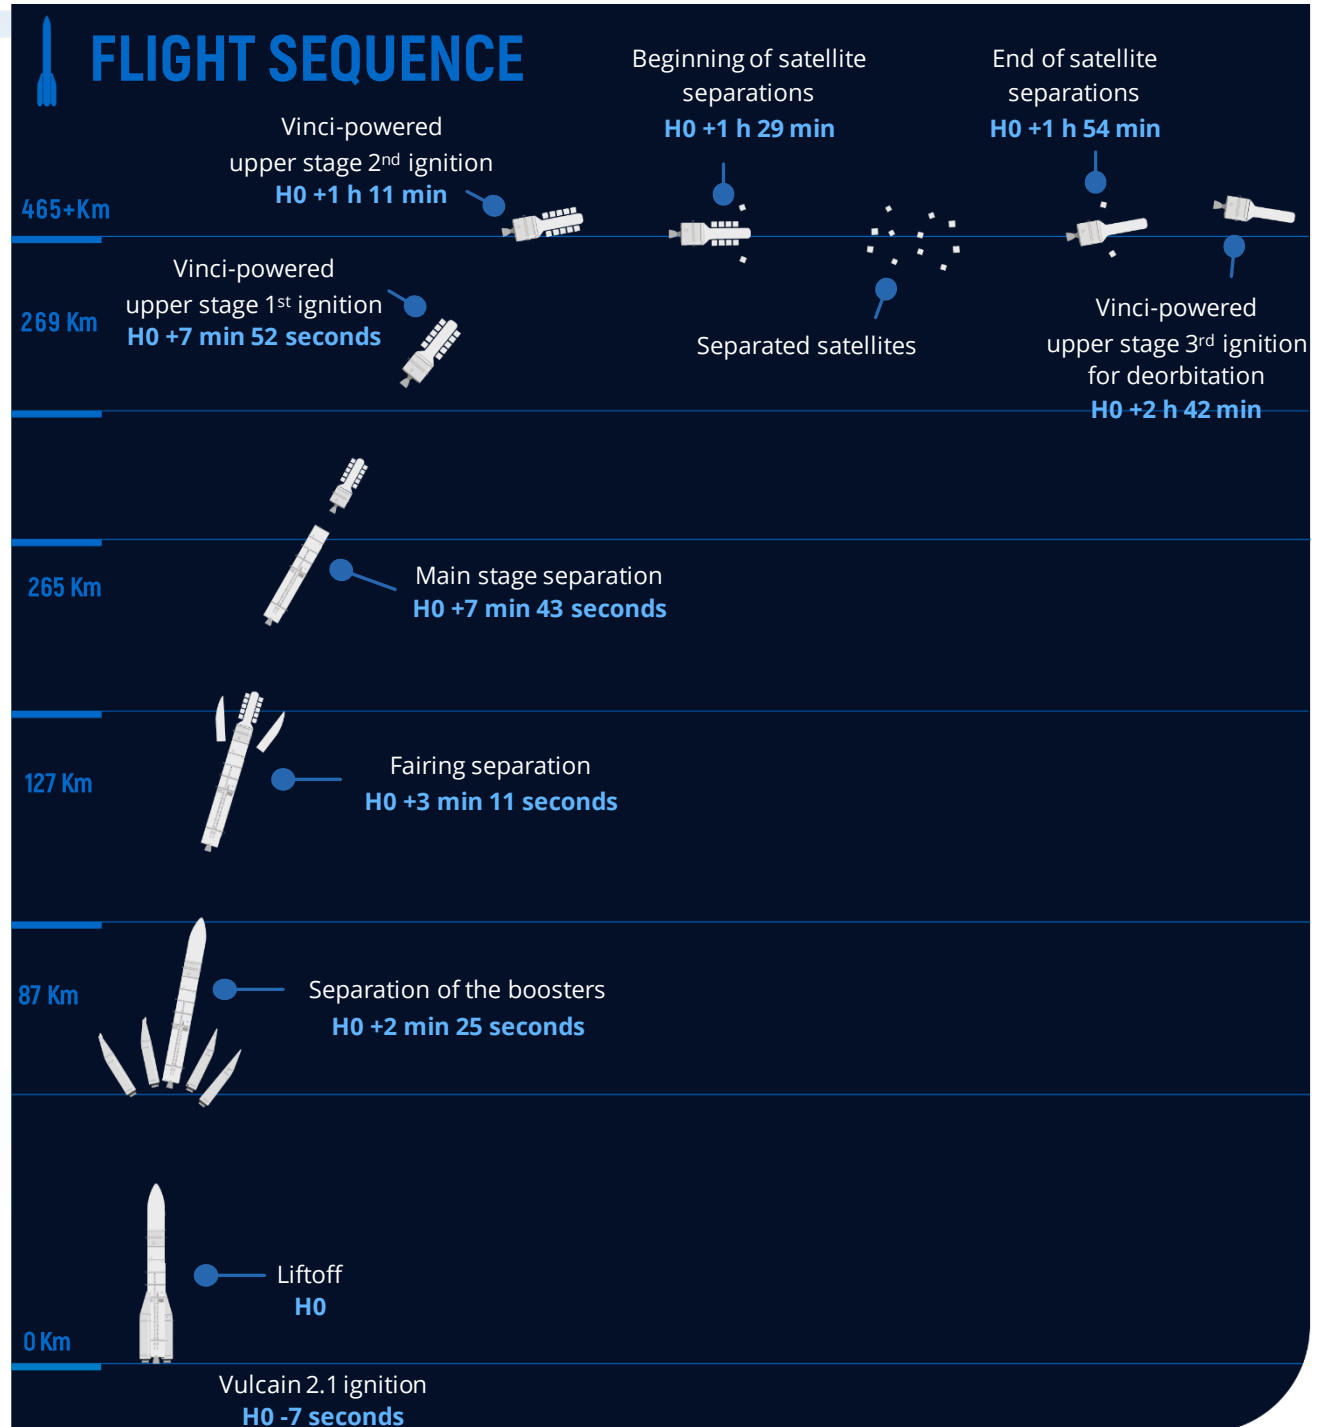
FLIGHT SEQUENCE

Beginning of satellite separations
H0 +1 h 29 min

End of satellite separations
H0 +1 h 54 min

Vinci-powered upper stage 2$^{nd}$ ignition
H0 +1 h 11 min

465+Km

269 Km

Vinci-powered upper stage 1$^{st}$ ignition
H0 +7 min 52 seconds

Separated satellites

Vinci-powered upper stage 3$^{rd}$ ignition for deorbitation
H0 +2 h 42 min

265 Km

Main stage separation
H0 +7 min 43 seconds

127 Km

Fairing separation
H0 +3 min 11 seconds

87 Km

Separation of the boosters
H0 +2 min 25 seconds

Liftoff
H0

0 Km

Vulcain 2.1 ignition
H0 -7 seconds